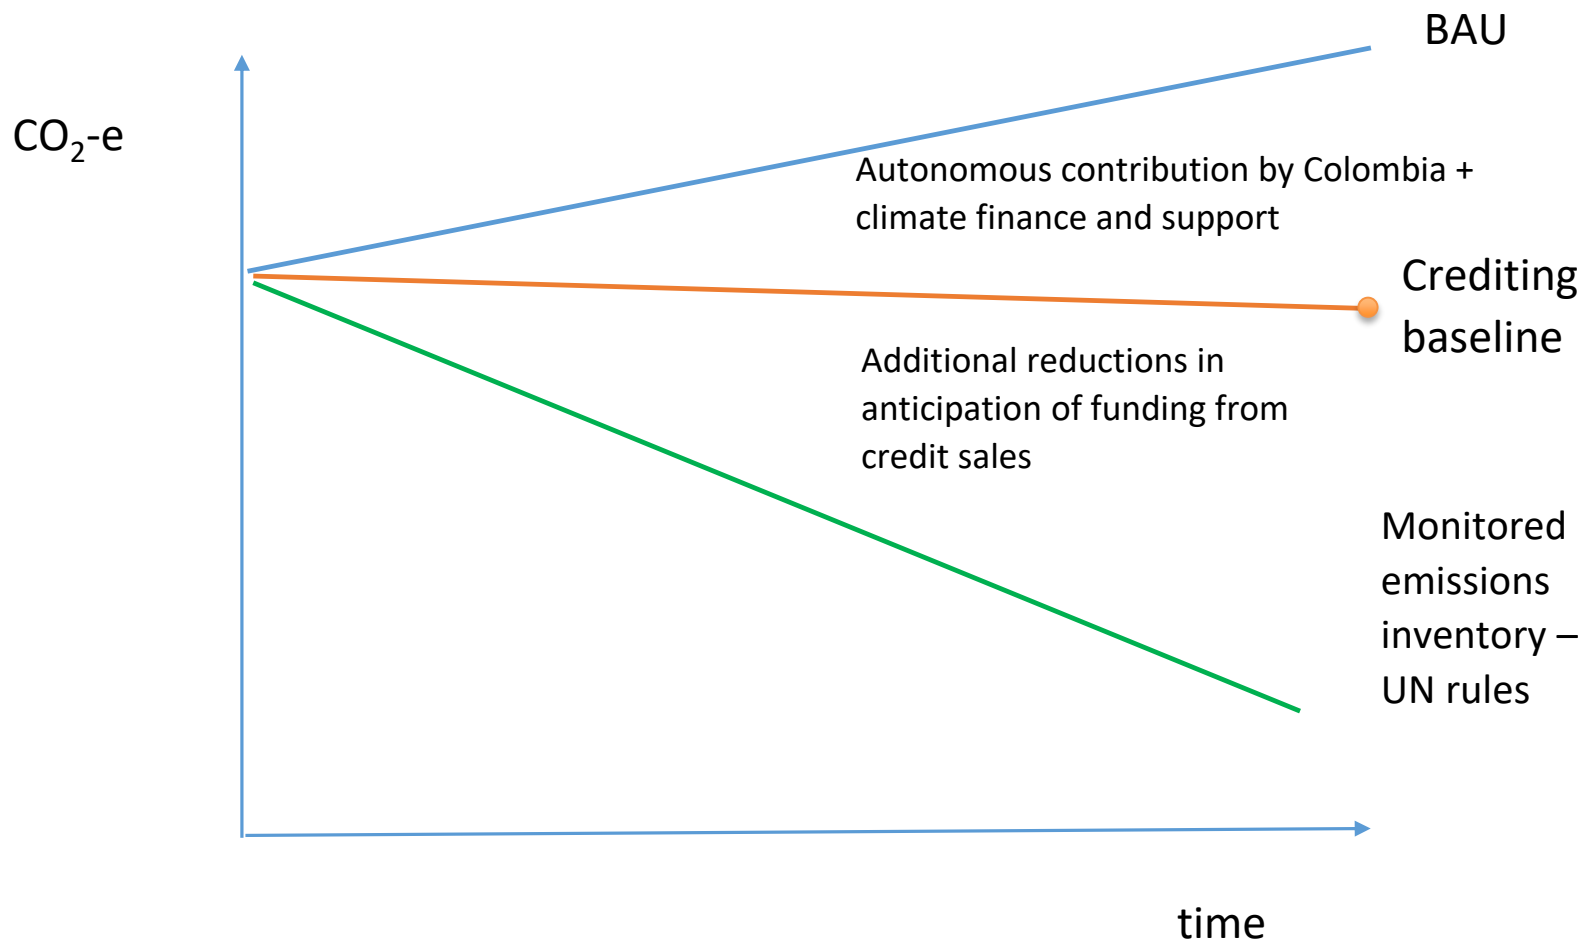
BAU

$CO_2$-e

Autonomous contribution by Colombia + climate finance and support

Crediting baseline

Additional reductions in anticipation of funding from credit sales

Monitored emissions inventory – UN rules

time